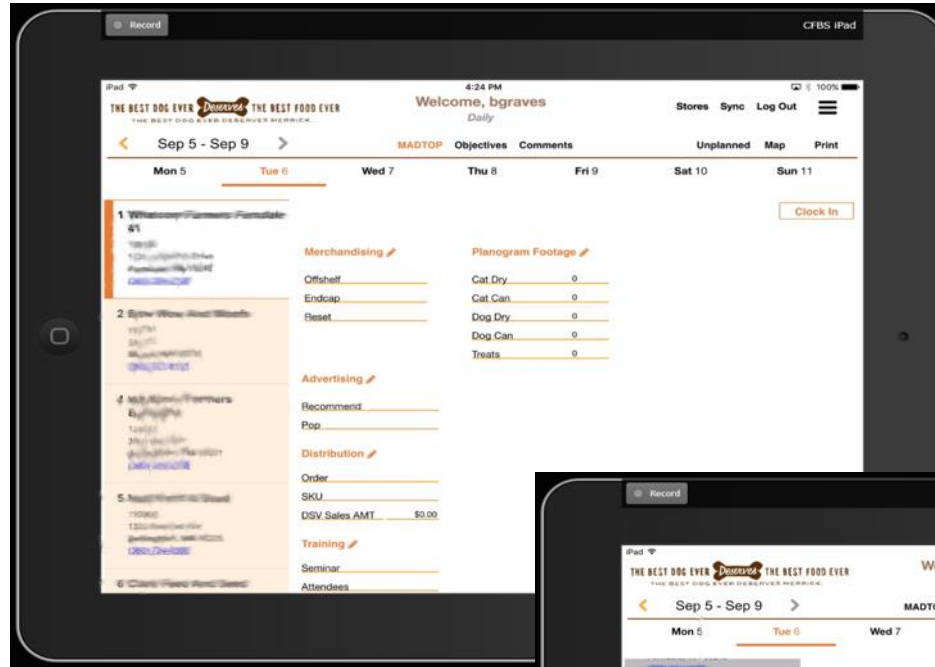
Record

CFBS iPad

iPad

4:24 PM

100%

THE BEST DOG EVER Deserves THE BEST FOOD EVER
THE BEST DOG EVER DESERVES MERRICK

Welcome, bgraves
Daily

Stores Sync Log Out

Sep 5 - Sep 9

MADTOP Objectives Comments

Unplanned Map Print

Mon 5 Tue 6 Wed 7 Thu 8 Fri 9 Sat 10 Sun 11

1 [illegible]
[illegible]

Clock In

2 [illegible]

4 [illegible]

5 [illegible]

6 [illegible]

Merchandising

Offshelf

Endcap

Reset

Planogram Footage

Cat Dry 0

Cat Can 0

Dog Dry 0

Dog Can 0

Treats 0

Advertising

Recommend

Pop

Distribution

Order

SKU

DSV Sales AMT $0.00

Training

Seminar

Attendees

Record

iPad

THE BEST DOG EVER Deserves THE BEST FOOD EVER
THE BEST DOG EVER DESERVES MERRICK

W

Sep 5 - Sep 9

MADTO

Mon 5 Tue 6 Wed 7